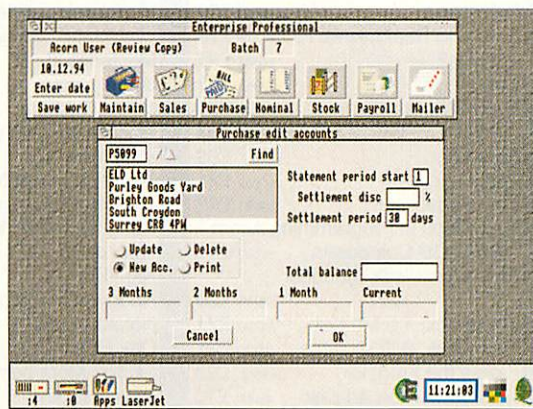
Enterprise Professional

Acorn User (Review Copy)

Batch 7

10.12.94

Enter date

Save work

Maintain

Sales

Purchase

Nominal

Stock

Payroll

Mailer

Purchase edit accounts

P5099

Find

ELD Ltd
Purley Goods Yard
Brighton Road
South Croydon
Surrey CR0 4PW

Statement period start 1

Settlement disc %

Settlement period 30 days

Update

Delete

New Acc.

Print

Total balance

3 Months

2 Months

1 Month

Current

Cancel

OK

:4

:0

Apps

LaserJet

11:21:03